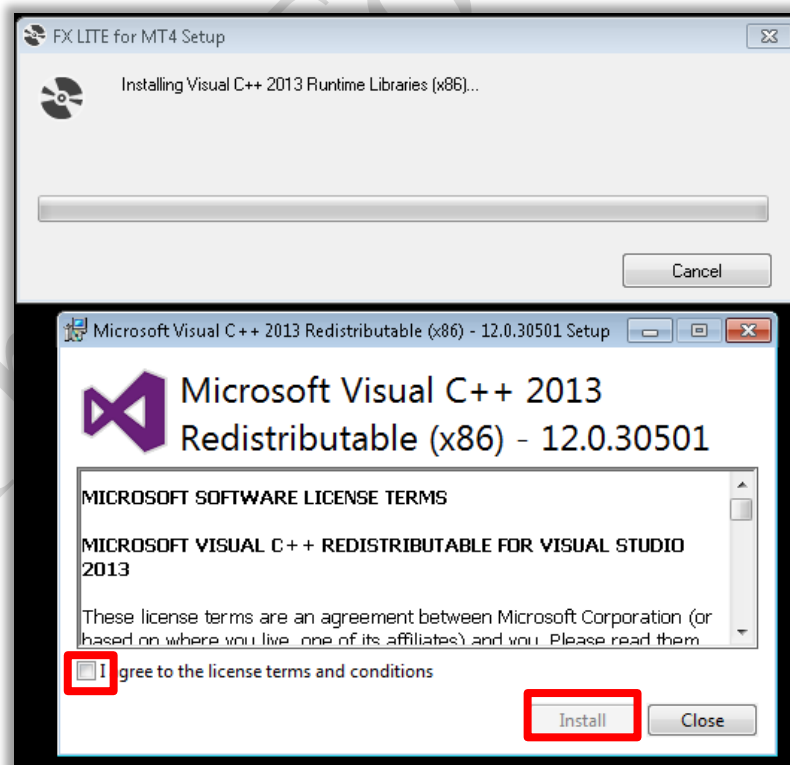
FX LITE for MT4 Setup

Installing Visual C++ 2013 Runtime Libraries (x86)...

Cancel

Microsoft Visual C++ 2013 Redistributable (x86) - 12.0.30501 Setup

Microsoft Visual C++ 2013 Redistributable (x86) - 12.0.30501

MICROSOFT SOFTWARE LICENSE TERMS

MICROSOFT VISUAL C++ REDISTRIBUTABLE FOR VISUAL STUDIO 2013

These license terms are an agreement between Microsoft Corporation (or based on where you live, one of its affiliates) and you. Please read them

I agree to the license terms and conditions

Install

Close